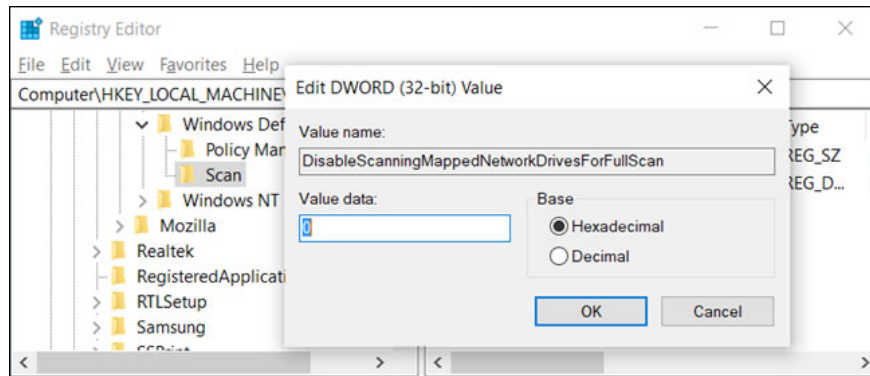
Registry Editor
File Edit View Favorites Help
Computer\HKEY_LOCAL_MACHINE\
Windows Def
Policy Man
Scan
Windows NT
Mozilla
Realtek
RegisteredApplicati
RTLSetup
Samsung
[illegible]
Type
REG_SZ
REG_D...
Edit DWORD (32-bit) Value
Value name:
DisableScanningMappedNetworkDrivesForFullScan
Value data:
0
Base
Hexadecimal
Decimal
OK
Cancel